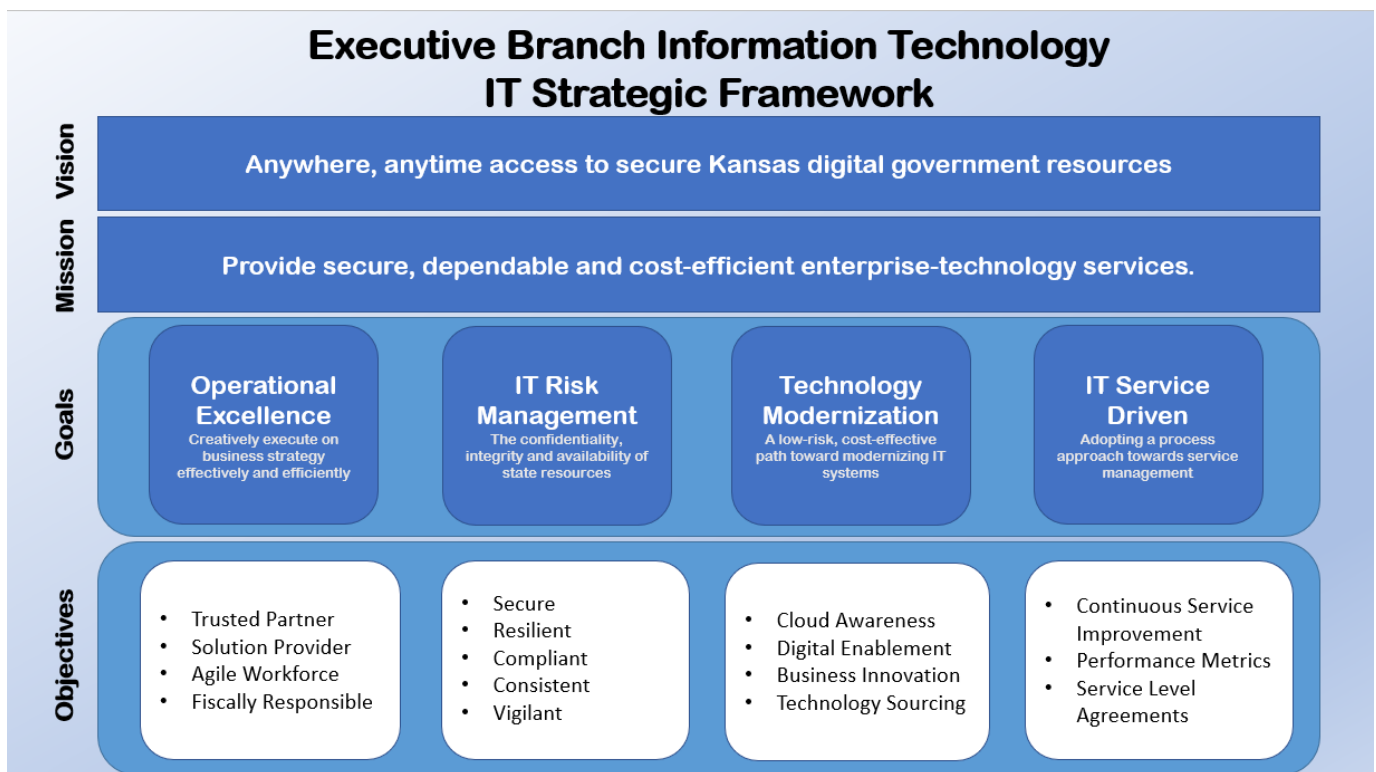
Executive Branch Information Technology
IT Strategic Framework

Vision

Anywhere, anytime access to secure Kansas digital government resources

Mission

Provide secure, dependable and cost-efficient enterprise-technology services.

Goals

Operational Excellence
Creatively execute on business strategy effectively and efficiently

IT Risk Management
The confidentiality, integrity and availability of state resources

Technology Modernization
A low-risk, cost-effective path toward modernizing IT systems

IT Service Driven
Adopting a process approach towards service management

Objectives

- Trusted Partner
- Solution Provider
- Agile Workforce
- Fiscally Responsible

- Secure
- Resilient
- Compliant
- Consistent
- Vigilant

- Cloud Awareness
- Digital Enablement
- Business Innovation
- Technology Sourcing

- Continuous Service Improvement
- Performance Metrics
- Service Level Agreements